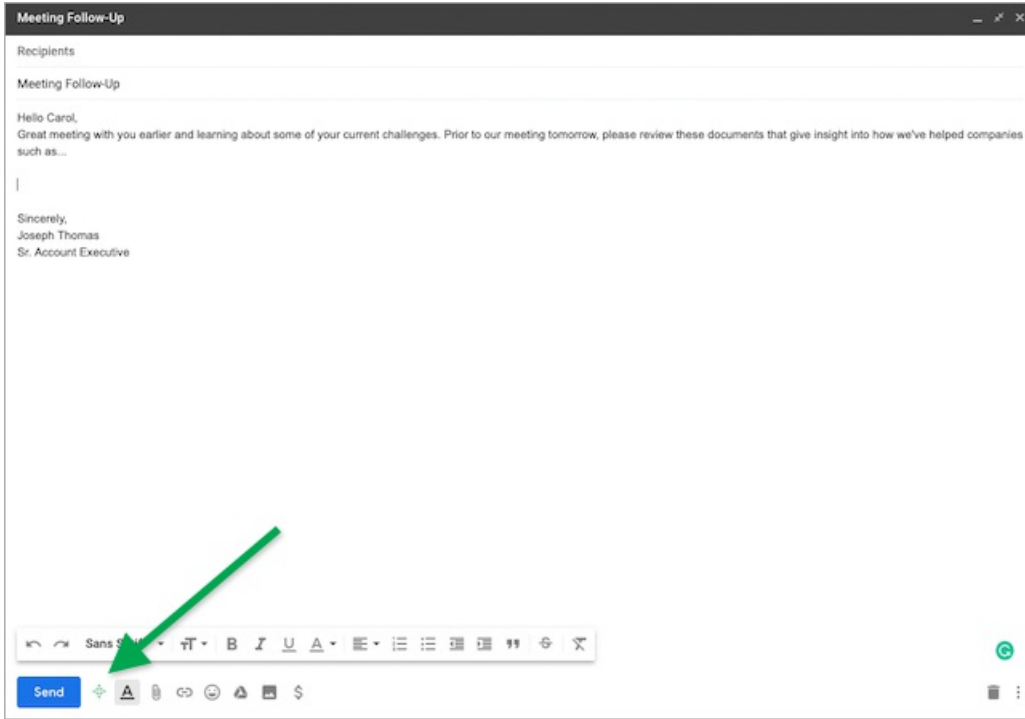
Meeting Follow-Up

Recipients

Meeting Follow-Up

Hello Carol,
Great meeting with you earlier and learning about some of your current challenges. Prior to our meeting tomorrow, please review these documents that give insight into how we've helped companies such as...

Sincerely,
Joseph Thomas
Sr. Account Executive

Sans S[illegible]

Send

$